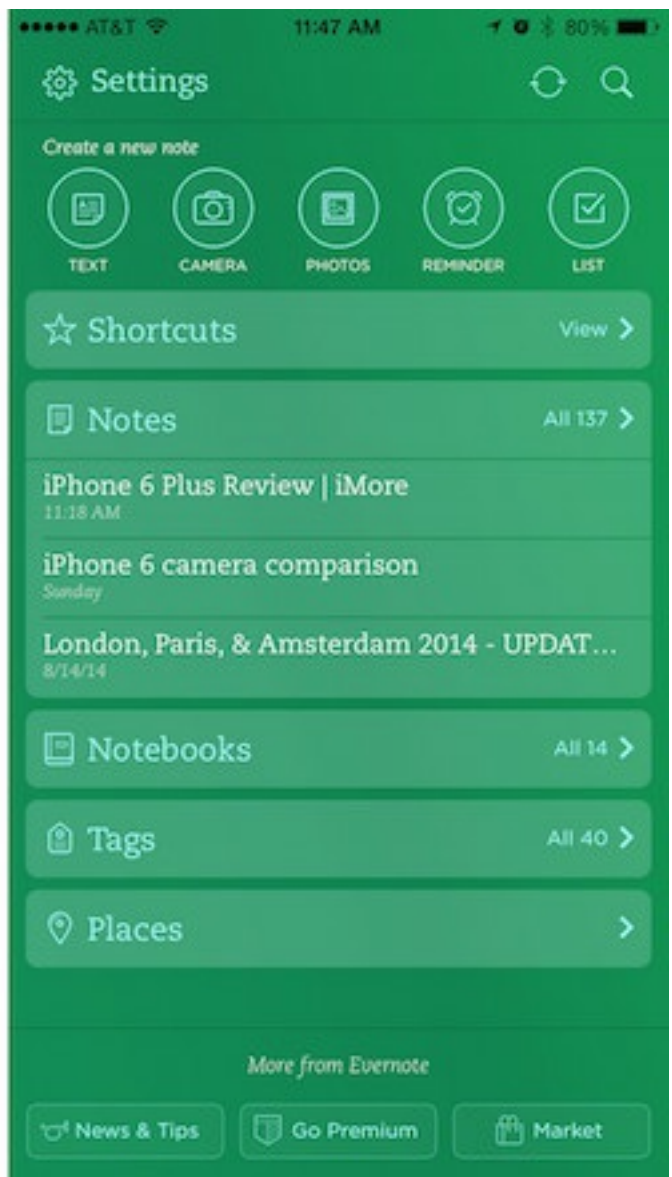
AT&T 11:47 AM 80%

Settings

Create a new note

TEXT CAMERA PHOTOS REMINDER LIST

Shortcuts View

Notes All 137

iPhone 6 Plus Review | iMore
11:18 AM

iPhone 6 camera comparison
Sunday

London, Paris, & Amsterdam 2014 - UPDAT...
8/14/14

Notebooks All 14

Tags All 40

Places

More from Evernote

News & Tips Go Premium Market